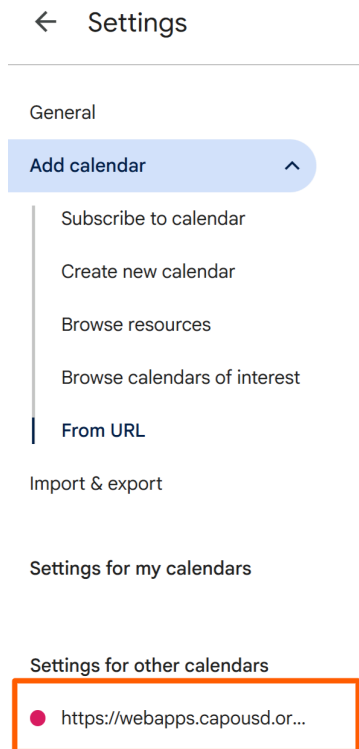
← Settings

General

Add calendar

Subscribe to calendar

Create new calendar

Browse resources

Browse calendars of interest

From URL

Import & export

Settings for my calendars

Settings for other calendars

https://webapps.capousd.or...